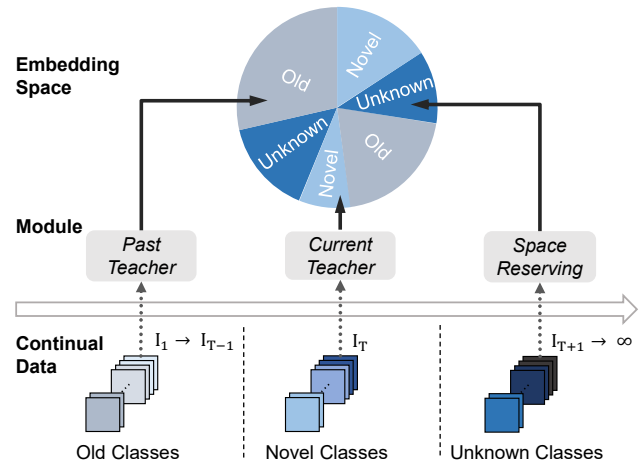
Embedding Space

Old

Novel

Unknown

Unknown

Novel

Old

Module

Past Teacher

Current Teacher

Space Reserving

Continual Data

$I_1 \rightarrow I_{T-1}$

$I_T$

$I_{T+1} \rightarrow \infty$

Old Classes

Novel Classes

Unknown Classes